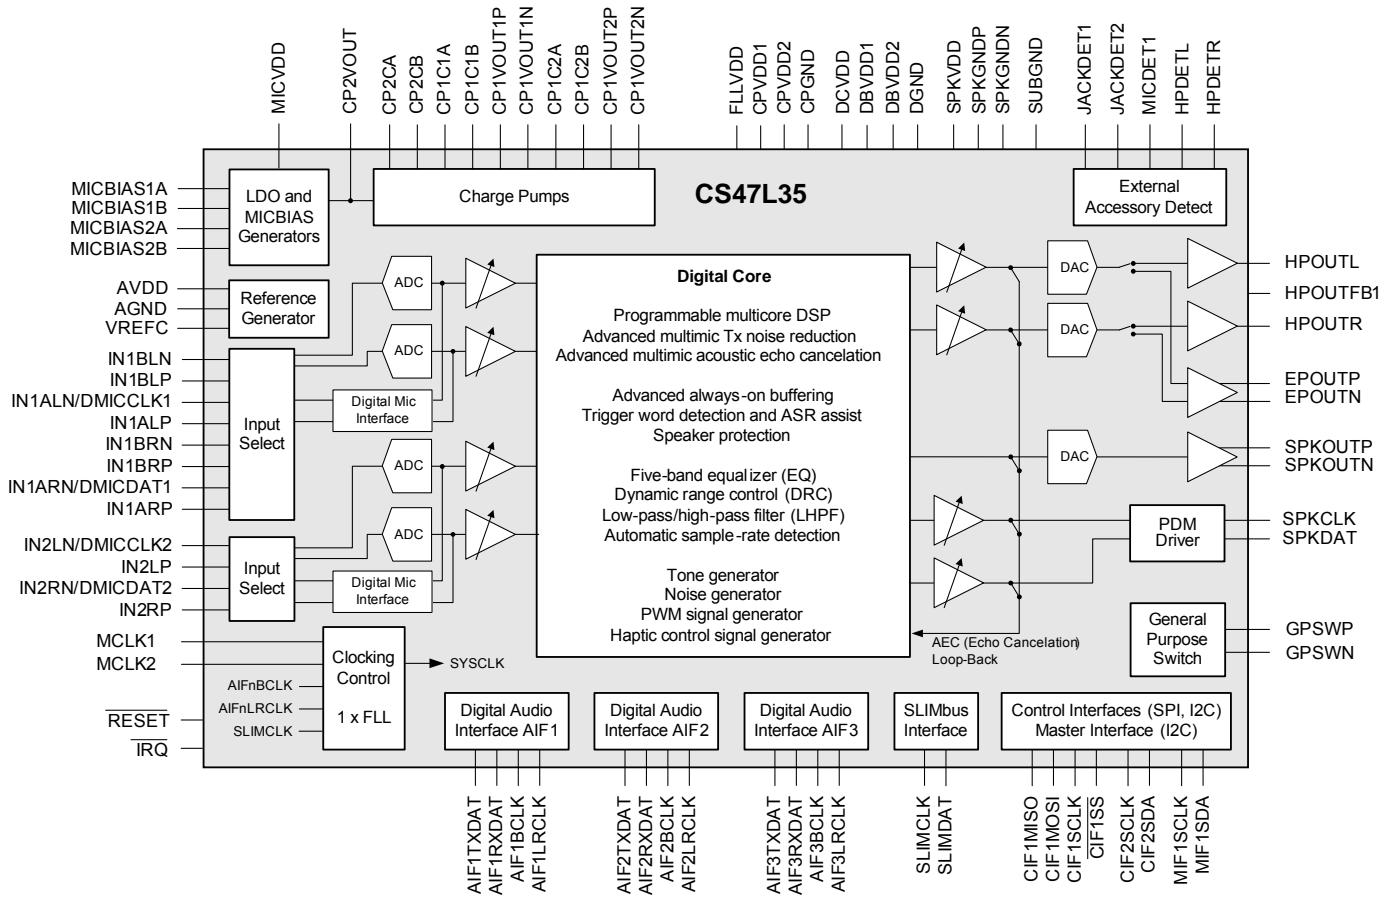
MICVDD
CP2VOUT
CP2CA
CP2CB
CP1C1A
CP1C1B
CP1VOUT1P
CP1VOUT1N
CP1C2A
CP1C2B
CP1VOUT2P
CP1VOUT2N
FLLVDD
CPVDD1
CPVDD2
CPGND
DCVDD
DBVDD1
DBVDD2
DGND
SPKVDD
SPKGNDP
SPKGNDN
SUBGND
JACKDET1
JACKDET2
MICDET1
HPDETL
HPDETR

CS47L35

MICBIAS1A
MICBIAS1B
MICBIAS2A
MICBIAS2B
LDO and MICBIAS Generators
Charge Pumps
External Accessory Detect
AVDD
AGND
VREFC
Reference Generator
IN1BLN
IN1BLP
IN1ALN/DMICCLK1
IN1ALP
IN1BRN
IN1BRP
IN1ARN/DMICDAT1
IN1ARP
Input Select
Digital Mic Interface
ADC
ADC
ADC
ADC
IN2LN/DMICCLK2
IN2LP
IN2RN/DMICDAT2
IN2RP
Input Select
Digital Mic Interface

Digital Core

Programmable multicore DSP
Advanced multimic Tx noise reduction
Advanced multimic acoustic echo cancelation

Advanced always-on buffering
Trigger word detection and ASR assist
Speaker protection

Five-band equalizer (EQ)
Dynamic range control (DRC)
Low-pass/high-pass filter (LHPF)
Automatic sample-rate detection

Tone generator
Noise generator
PWM signal generator
Haptic control signal generator

DAC
DAC
DAC
HPOUTL
HPOUTFB1
HPOUTR
EPOUTP
EPOUTN
SPKOUTP
SPKOUTN
PDM Driver
SPKCLK
SPKDAT
AEC (Echo Cancelation) Loop-Back
General Purpose Switch
GPSWP
GPSWN
MCLK1
MCLK2
Clocking Control
1 x FLL
SYSCLK
AIFnBCLK
AIFnLRCLK
SLIMCLK
$\overline{RESET}$
$\overline{IRQ}$
Digital Audio Interface AIF1
Digital Audio Interface AIF2
Digital Audio Interface AIF3
SLIMbus Interface
Control Interfaces (SPI, I2C)
Master Interface (I2C)

AIF1TXDAT
AIF1RXDAT
AIF1BCLK
AIF1LRCLK
AIF2TXDAT
AIF2RXDAT
AIF2BCLK
AIF2LRCLK
AIF3TXDAT
AIF3RXDAT
AIF3BCLK
AIF3LRCLK
SLIMCLK
SLIMDAT
CIF1MISO
CIF1MOSI
CIF1SCLK
$\overline{CIF1SS}$
CIF2SCLK
CIF2SDA
MIF1SCLK
MIF1SDA